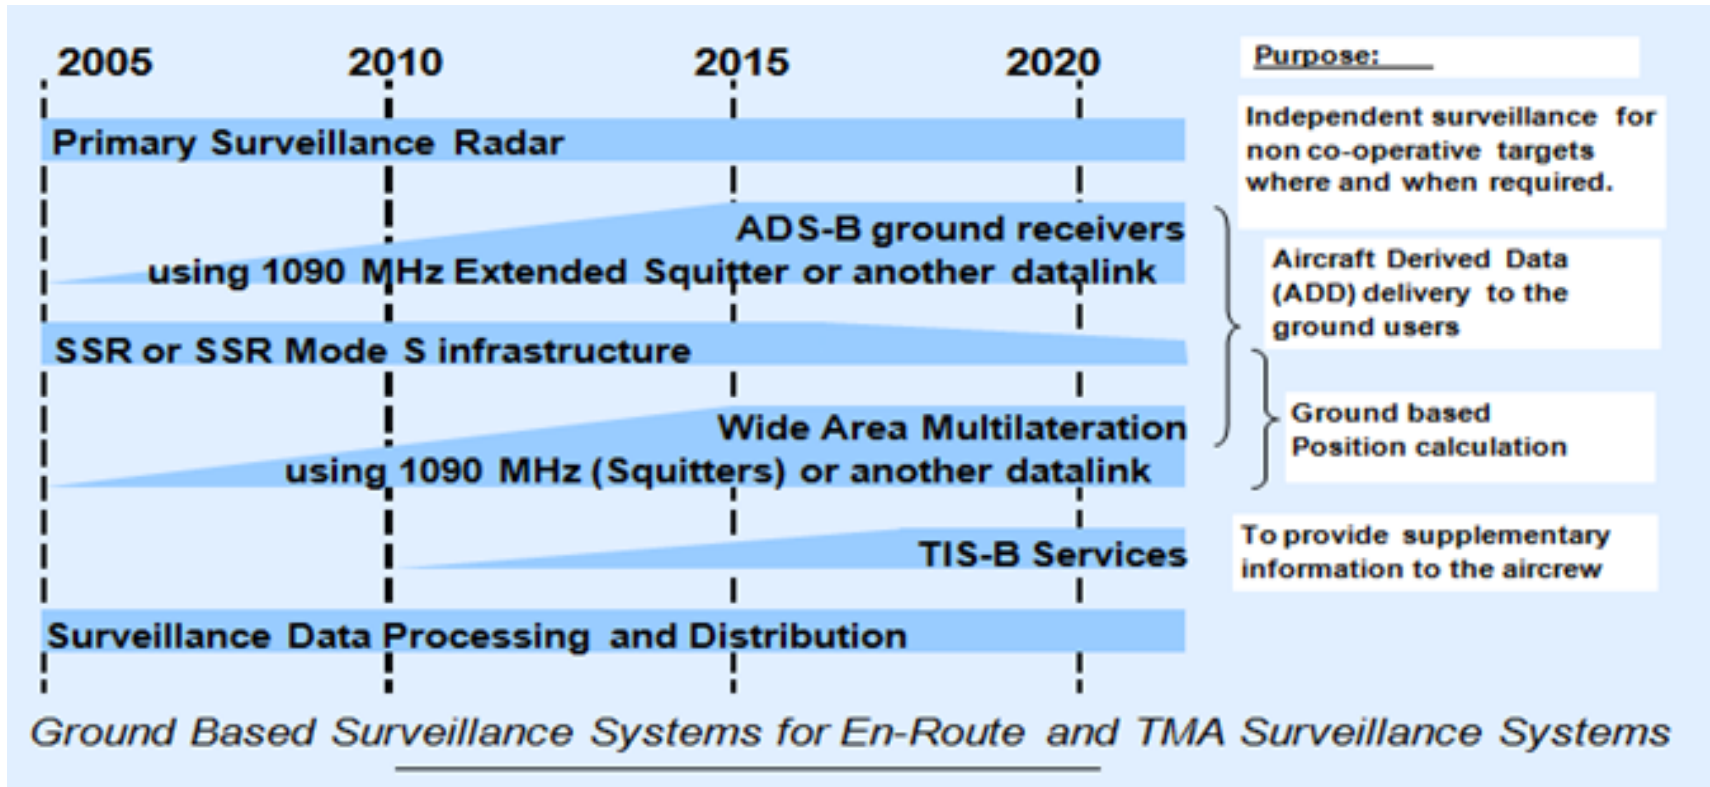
2005 2010 2015 2020

Purpose:

Primary Surveillance Radar

Independent surveillance for non co-operative targets where and when required.

ADS-B ground receivers using 1090 MHz Extended Squitter or another datalink

Aircraft Derived Data (ADD) delivery to the ground users

SSR or SSR Mode S infrastructure

Wide Area Multilateration using 1090 MHz (Squitters) or another datalink

Ground based Position calculation

TIS-B Services

To provide supplementary information to the aircrew

Surveillance Data Processing and Distribution

Ground Based Surveillance Systems for En-Route and TMA Surveillance Systems